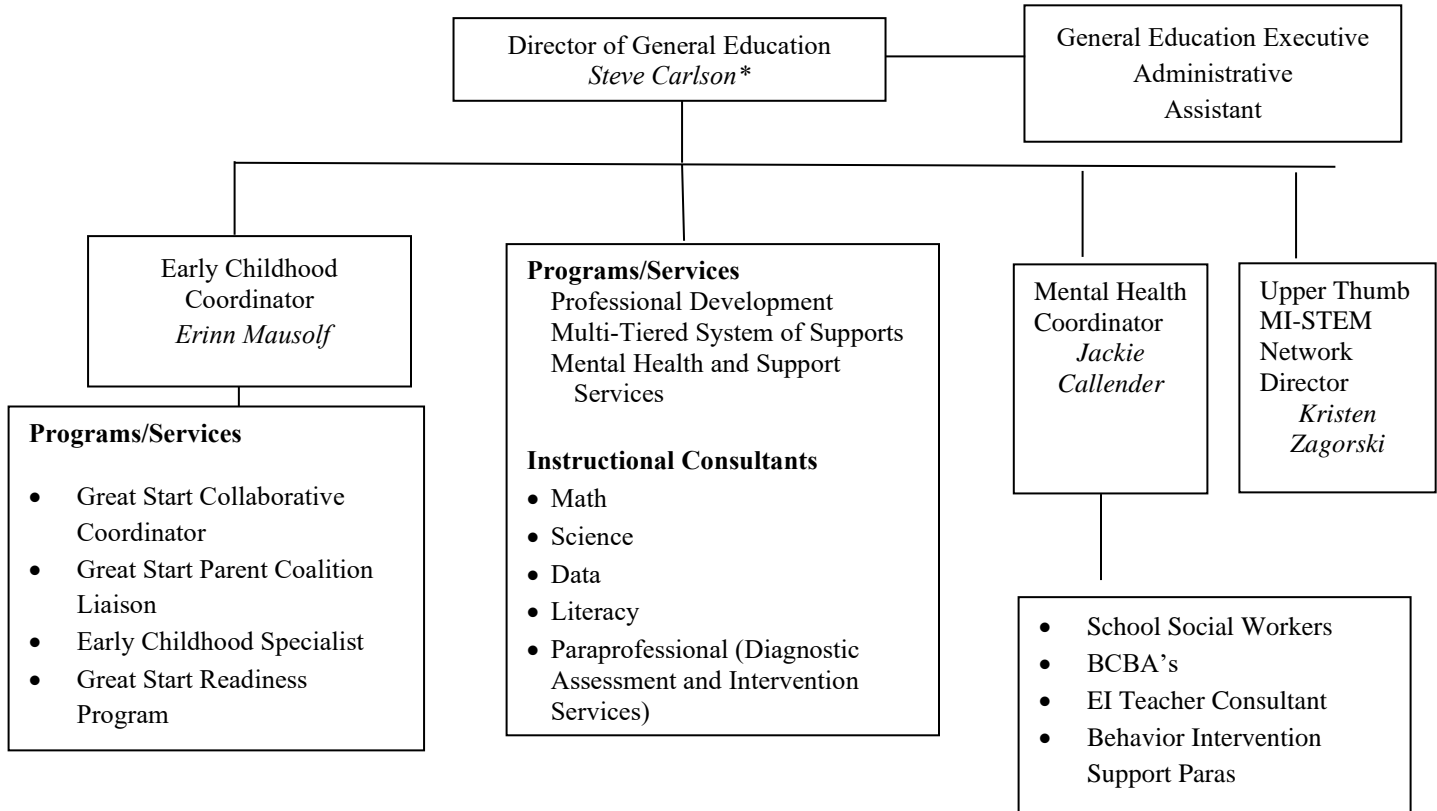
Director of General Education
*Steve Carlson\**

General Education Executive Administrative Assistant

Early Childhood Coordinator
*Erinn Mausolf*

**Programs/Services**

- Great Start Collaborative Coordinator
- Great Start Parent Coalition Liaison
- Early Childhood Specialist
- Great Start Readiness Program

**Programs/Services**
Professional Development
Multi-Tiered System of Supports
Mental Health and Support Services

**Instructional Consultants**
- Math
- Science
- Data
- Literacy
- Paraprofessional (Diagnostic Assessment and Intervention Services)

Mental Health Coordinator
*Jackie Callender*

- School Social Workers
- BCBA's
- EI Teacher Consultant
- Behavior Intervention Support Paras

Upper Thumb MI-STEM Network Director
*Kristen Zagorski*